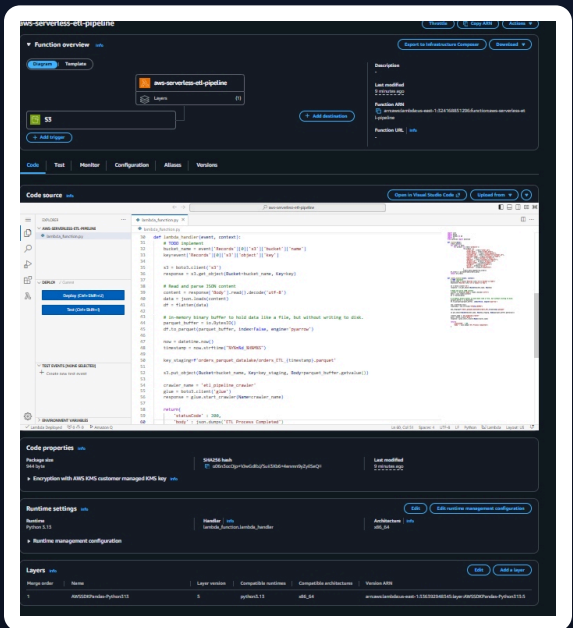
aws-serverless-etl-pipeline

Throttle | Copy ARN | Actions

▼ Function overview Info

Export to Infrastructure Composer | Download

Diagram | Template

aws-serverless-etl-pipeline

Layers (1)

S3

+ Add trigger

+ Add destination

Description
-

Last modified
5 minutes ago

Function ARN
arn:aws:lambda:us-east-1:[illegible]:function:aws-serverless-etl-pipeline

Function URL Info
-

Code | Test | Monitor | Configuration | Aliases | Versions

Code source Info

Open in Visual Studio Code | Upload from

EXPLORER

AWS-SERVERLESS-ETL-PIPELINE

lambda_function.py

DEPLOY

Deploy (Ctrl+Shift+U)

Test (Ctrl+Shift+I)

TEST EVENTS [NONE SELECTED]

+ Create new test event

ENVIRONMENT VARIABLES

lambda_function.py

def lambda_handler(event, context):
    # TODO implement
    bucket_name = event['Records'][0]['s3']['bucket']['name']
    key=event['Records'][0]['s3']['object']['key']

    s3 = boto3.client('s3')
    response = s3.get_object(Bucket=bucket_name, Key=key)

    # Read and parse JSON content
    content = response['Body'].read().decode('utf-8')
    data = json.loads(content)
    df = flatten(data)

    # In-memory binary buffer to hold data like a file, but without writing to disk.
    parquet_buffer = io.BytesIO()
    df.to_parquet(parquet_buffer, index=False, engine='pyarrow')

    now = datetime.now()
    timestamp = now.strftime("%Y%m%d_%H%M%S")

    key_staging=f'orders_parquet_database/orders_ETL_{timestamp}.parquet'

    s3.put_object(Bucket=bucket_name, Key=key_staging, Body=parquet_buffer.getvalue())

    crawler_name = 'etl_pipeline_crawler'
    glue = boto3.client('glue')
    response = glue.start_crawler(Name=crawler_name)

    return{
        'statusCode' : 200,
        'body' : json.dumps('ETL Process Completed')

Code properties Info

Package size
944 byte

SHA256 hash
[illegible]

Last modified
8 minutes ago

▶ Encryption with AWS KMS customer managed KMS key Info

Runtime settings Info

Edit | Edit runtime management configuration

Runtime
Python 3.13

Handler Info
lambda_function.lambda_handler

Architecture Info
x86_64

▶ Runtime management configuration

Layers Info

Edit | Add a layer

| Merge order | Name | Layer version | Compatible runtimes | Compatible architectures | Version ARN |
|---|---|---|---|---|---|
| 1 | AWSSDKPandas-Python313 | 5 | python3.13 | x86_64 | arn:aws:lambda:us-east-1:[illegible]:layer:AWSSDKPandas-Python313:5 |